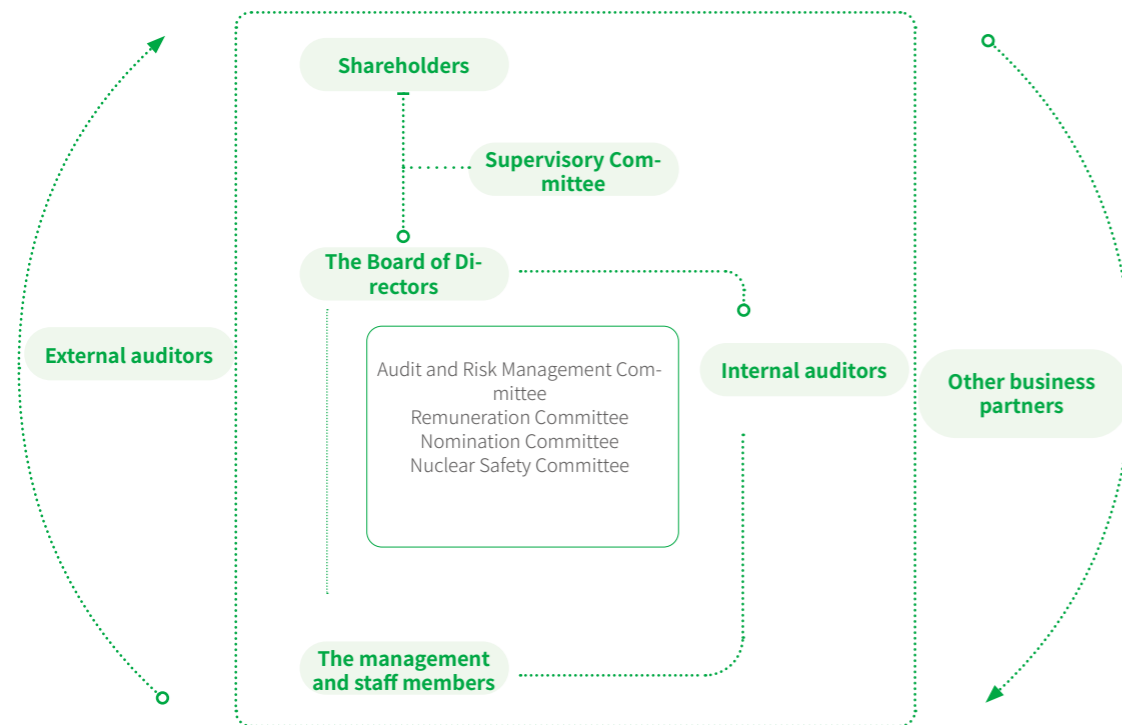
Shareholders

Supervisory Committee

The Board of Directors

External auditors

Audit and Risk Management Committee
Remuneration Committee
Nomination Committee
Nuclear Safety Committee

Internal auditors

Other business partners

The management and staff members